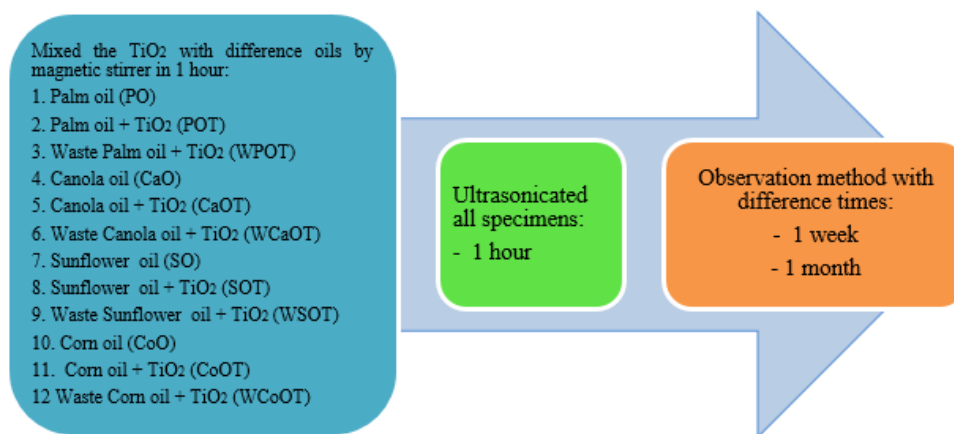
Mixed the $TiO_2$ with difference oils by magnetic stirrer in 1 hour:
1. Palm oil (PO)
2. Palm oil + $TiO_2$ (POT)
3. Waste Palm oil + $TiO_2$ (WPOT)
4. Canola oil (CaO)
5. Canola oil + $TiO_2$ (CaOT)
6. Waste Canola oil + $TiO_2$ (WCaOT)
7. Sunflower oil (SO)
8. Sunflower oil + $TiO_2$ (SOT)
9. Waste Sunflower oil + $TiO_2$ (WSOT)
10. Corn oil (CoO)
11. Corn oil + $TiO_2$ (CoOT)
12 Waste Corn oil + $TiO_2$ (WCoOT)

Ultrasonicated all specimens:
- 1 hour

Observation method with difference times:
- 1 week
- 1 month